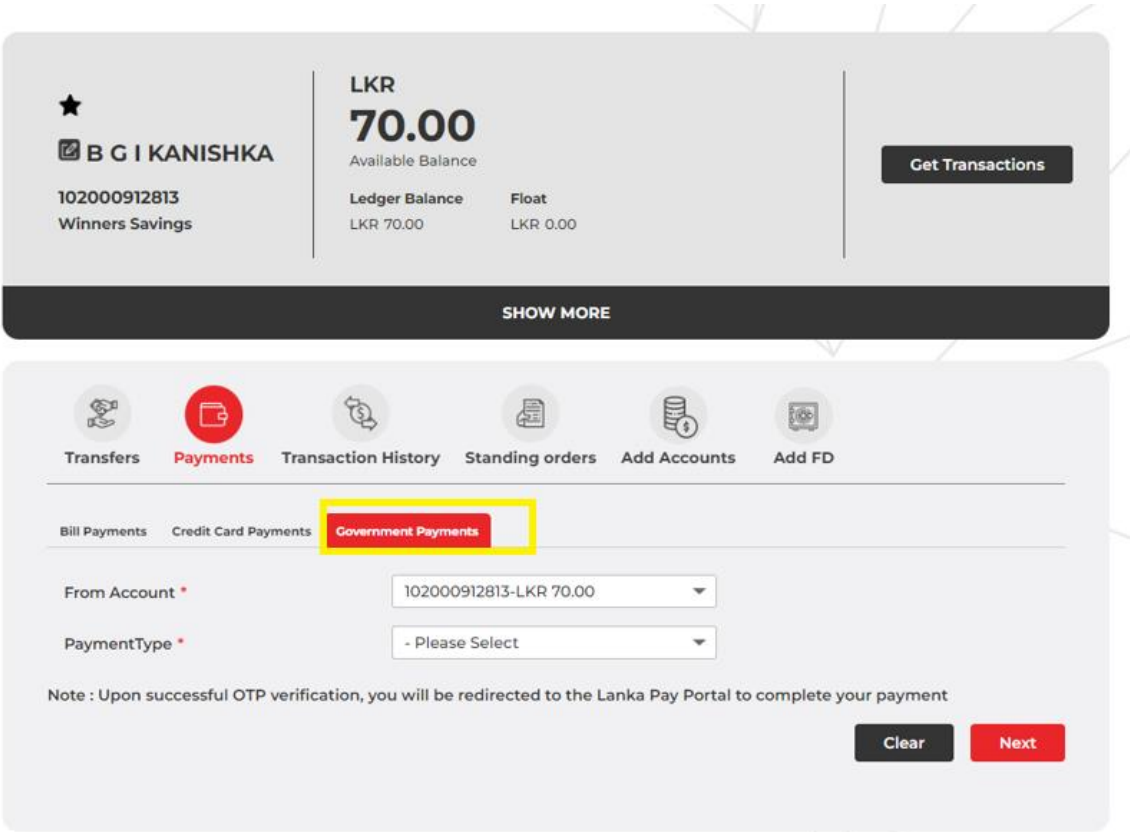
★
B G I KANISHKA
102000912813
Winners Savings

LKR
70.00
Available Balance

Ledger Balance
LKR 70.00

Float
LKR 0.00

Get Transactions

SHOW MORE

Transfers
Payments
Transaction History
Standing orders
Add Accounts
Add FD

Bill Payments
Credit Card Payments
Government Payments

From Account *
102000912813-LKR 70.00

PaymentType *
- Please Select

Note : Upon successful OTP verification, you will be redirected to the Lanka Pay Portal to complete your payment

Clear
Next